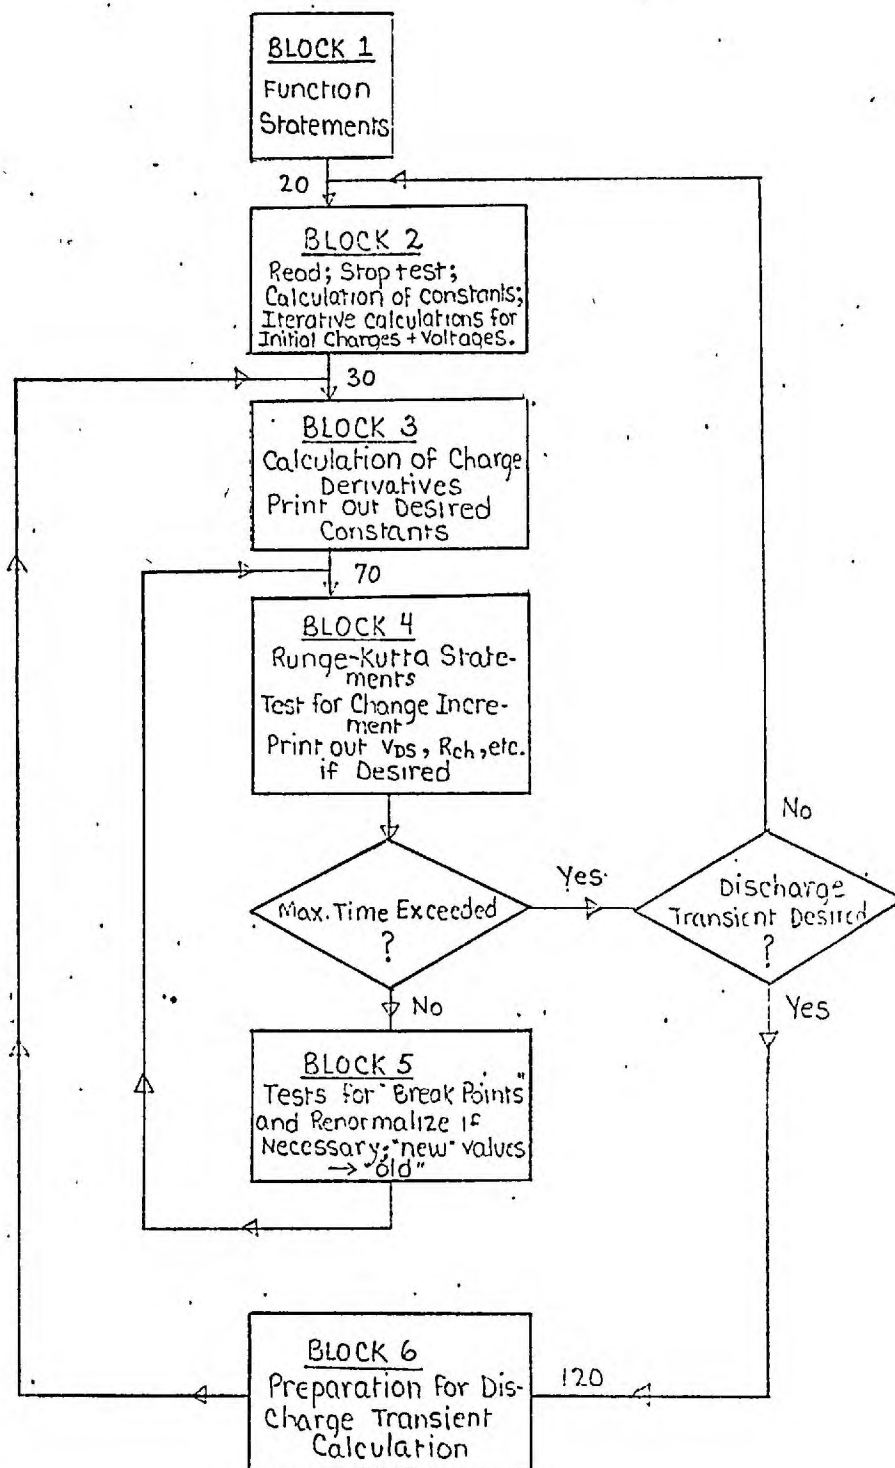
BLOCK 1
Function Statements

20

BLOCK 2
Read; Stop test; Calculation of constants; Iterative calculations for Initial Charges + Voltages.

30

BLOCK 3
Calculation of Charge Derivatives
Print out Desired Constants

70

BLOCK 4
Runge-Kutta Statements
Test for Change Increment
Print out $V_{DS}$, $R_{ch}$, etc. if Desired

Max. Time Exceeded ?

Yes

No

Discharge Transient Desired ?

No

Yes

BLOCK 5
Tests for "Break Points" and Renormalize if Necessary; "new" values → "old"

BLOCK 6
Preparation for Discharge Transient Calculation

120